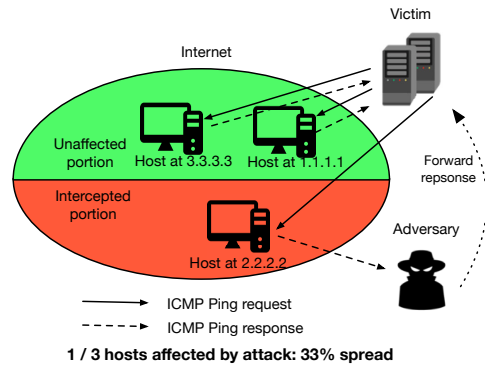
Victim

Internet

Unaffected portion

Host at 3.3.3.3

Host at 1.1.1.1

Forward repsonse

Intercepted portion

Host at 2.2.2.2

Adversary

ICMP Ping request

ICMP Ping response

1 / 3 hosts affected by attack: 33% spread